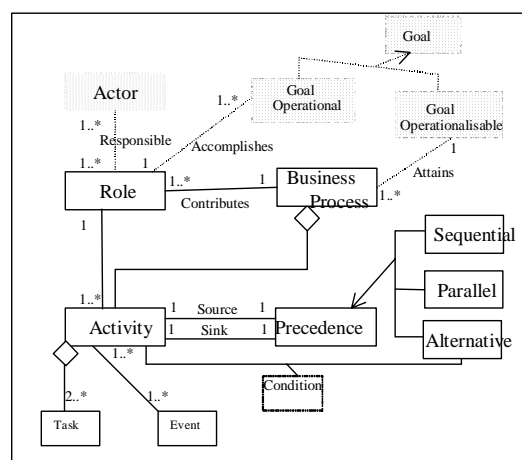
Goal

Actor

1..*

Goal Operational

Goal Operationalisable

1..*

Responsible

Accomplishes

1

1..*

1

Attains

Role

1..*

1

Business Process

Contributes

1..*

1

Sequential

Parallel

1..*

1

Source

1

Activity

1

Sink

1

Precedence

Alternative

1..*

Condition

2..*

1..*

Task

Event